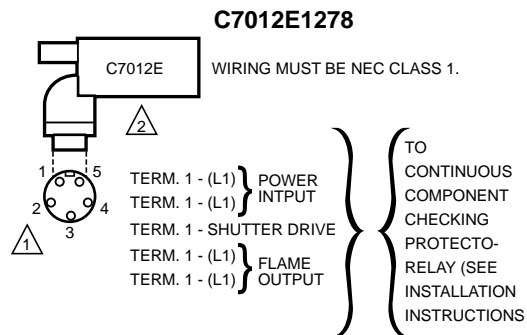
C7012E1278

C7012E

WIRING MUST BE NEC CLASS 1.

2

1 5

2 4

3

1

TERM. 1 - (L1)
TERM. 1 - (L1)
POWER INPUT

TERM. 1 - SHUTTER DRIVE

TERM. 1 - (L1)
TERM. 1 - (L1)
FLAME OUTPUT

TO CONTINUOUS COMPONENT CHECKING PROTECTO-RELAY (SEE INSTALLATION INSTRUCTIONS